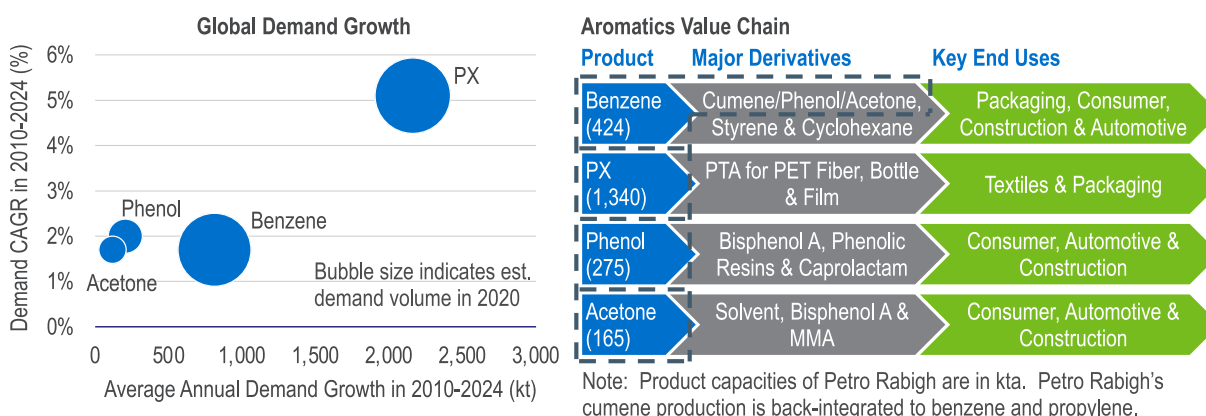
Global Demand Growth

Demand CAGR in 2010-2024 (%)

6%
5%
4%
3%
2%
1%
0%

PX
Phenol
Benzene
Acetone

Bubble size indicates est. demand volume in 2020

0
500
1,000
1,500
2,000
2,500
3,000

Average Annual Demand Growth in 2010-2024 (kt)

Aromatics Value Chain

| Product | Major Derivatives | Key End Uses |
|---|---|---|
| Benzene (424) | Cumene/Phenol/Acetone, Styrene & Cyclohexane | Packaging, Consumer, Construction & Automotive |
| PX (1,340) | PTA for PET Fiber, Bottle & Film | Textiles & Packaging |
| Phenol (275) | Bisphenol A, Phenolic Resins & Caprolactam | Consumer, Automotive & Construction |
| Acetone (165) | Solvent, Bisphenol A & MMA | Consumer, Automotive & Construction |

Note: Product capacities of Petro Rabigh are in kta. Petro Rabigh's cumene production is back-integrated to benzene and propylene.